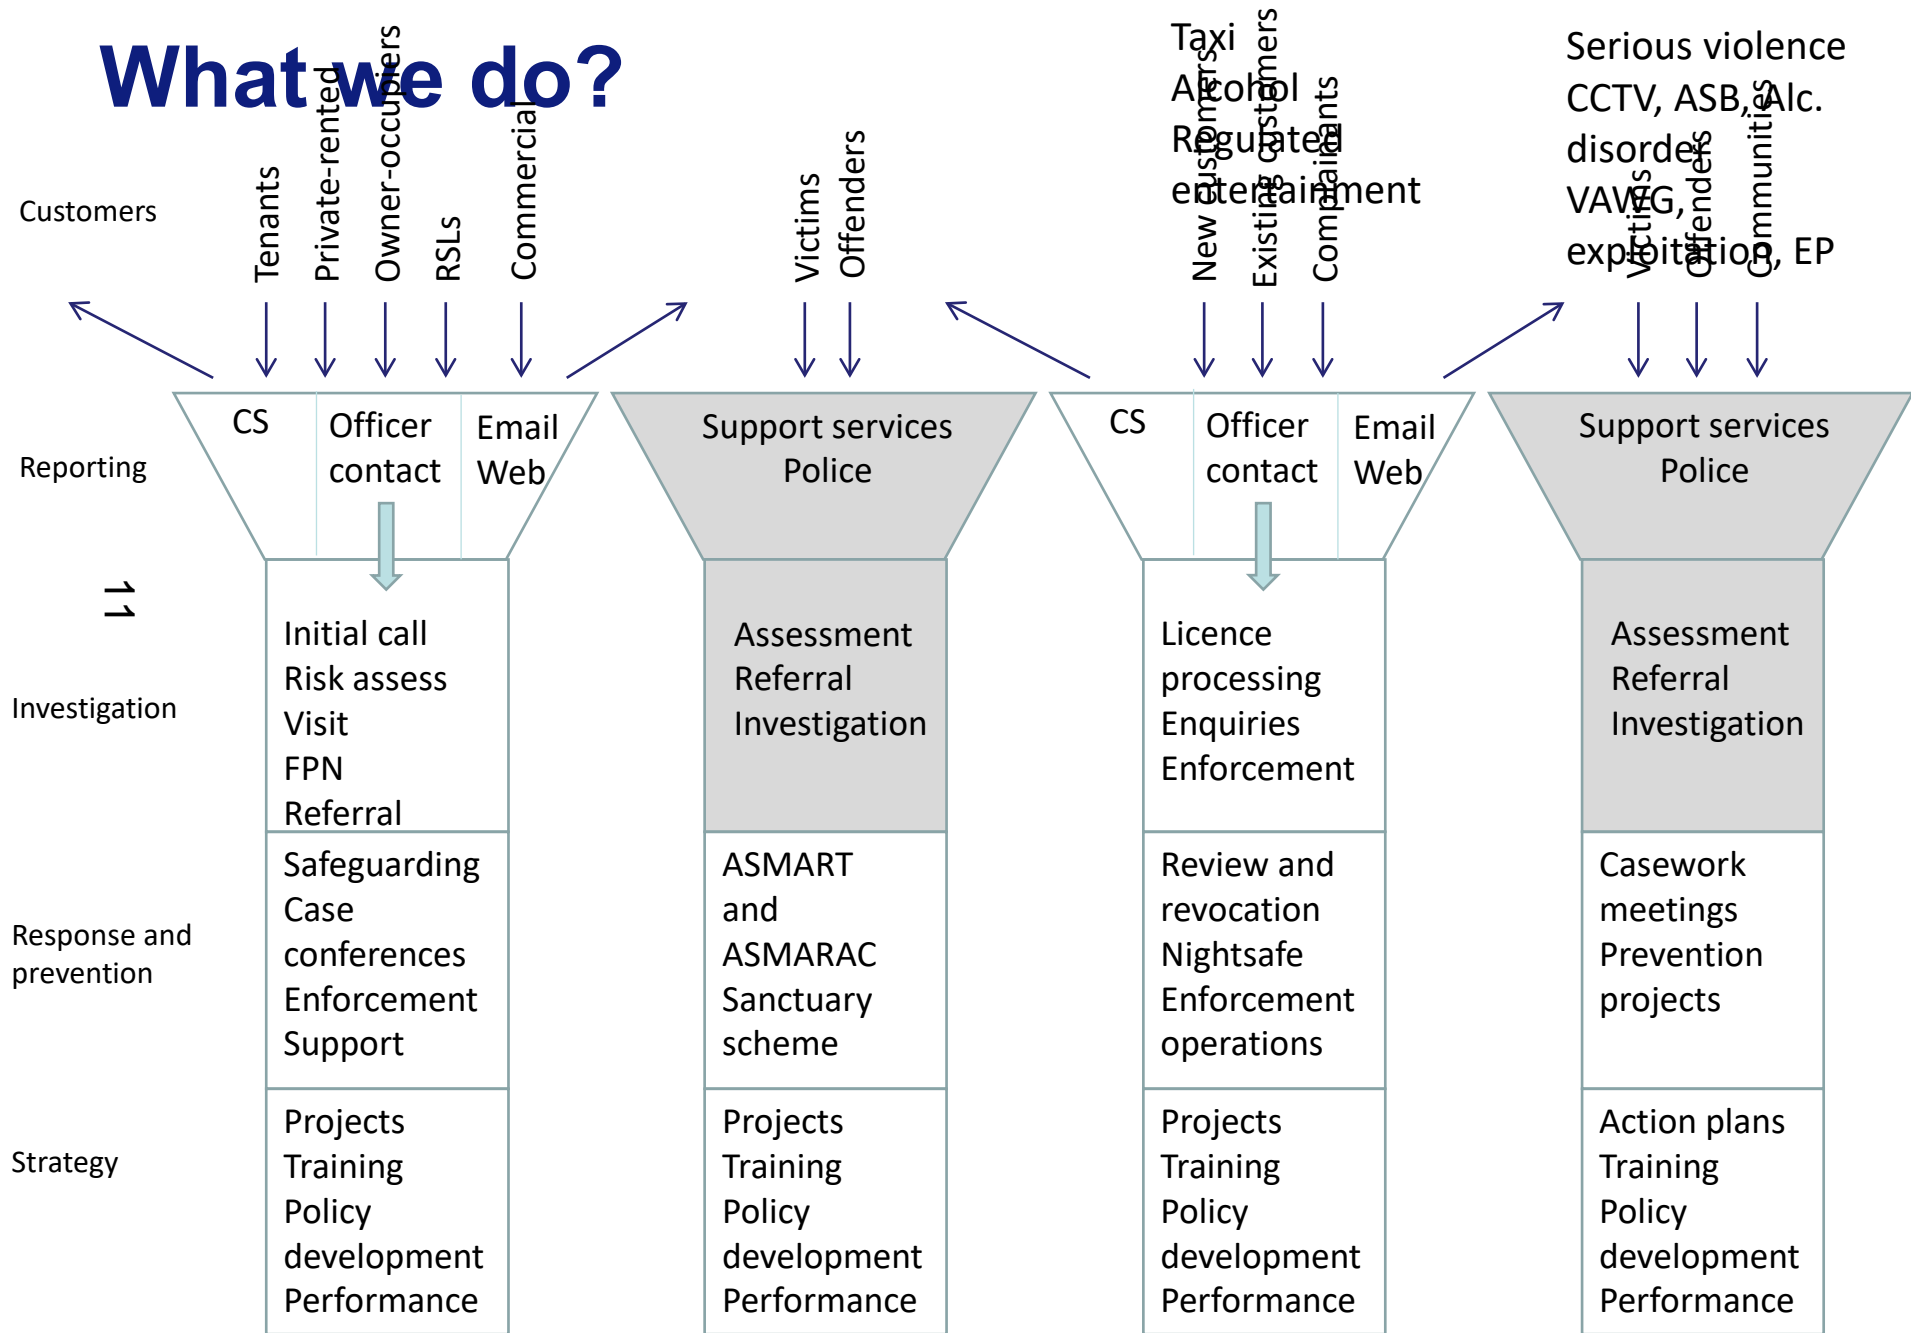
What we do?

Taxi
Alcohol
Regulated
entertainment

Serious violence
CCTV, ASB, Alc. disorder
VAWG, exploitation, EP

Customers

Tenants
Private-rented
Owner-occupiers
RSLs
Commercial

Victims
Offenders

New customers
Existing customers
Complainants

Victims
Offenders
Communities

Reporting

CS
Officer contact
Email Web

Support services
Police

CS
Officer contact
Email Web

Support services
Police

11

Investigation

Initial call
Risk assess
Visit
FPN
Referral

Assessment
Referral
Investigation

Licence processing
Enquiries
Enforcement

Assessment
Referral
Investigation

Response and prevention

Safeguarding
Case conferences
Enforcement
Support

ASMART and ASMARAC
Sanctuary scheme

Review and revocation
Nightsafe
Enforcement operations

Casework meetings
Prevention projects

Strategy

Projects
Training
Policy development
Performance

Projects
Training
Policy development
Performance

Projects
Training
Policy development
Performance

Action plans
Training
Policy development
Performance